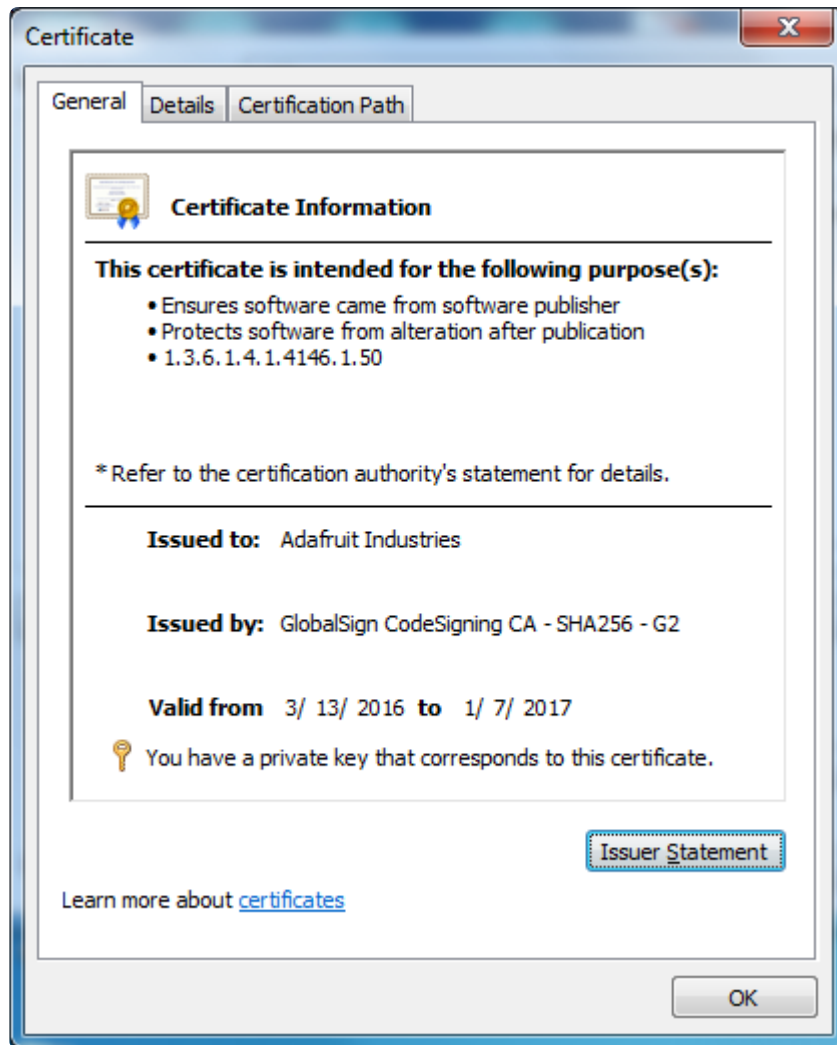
Certificate

General | Details | Certification Path

Certificate Information

This certificate is intended for the following purpose(s):

• Ensures software came from software publisher
• Protects software from alteration after publication
• 1.3.6.1.4.1.4146.1.50

* Refer to the certification authority's statement for details.

Issued to: Adafruit Industries

Issued by: GlobalSign CodeSigning CA - SHA256 - G2

Valid from 3/ 13/ 2016 to 1/ 7/ 2017

You have a private key that corresponds to this certificate.

Issuer Statement

Learn more about certificates

OK